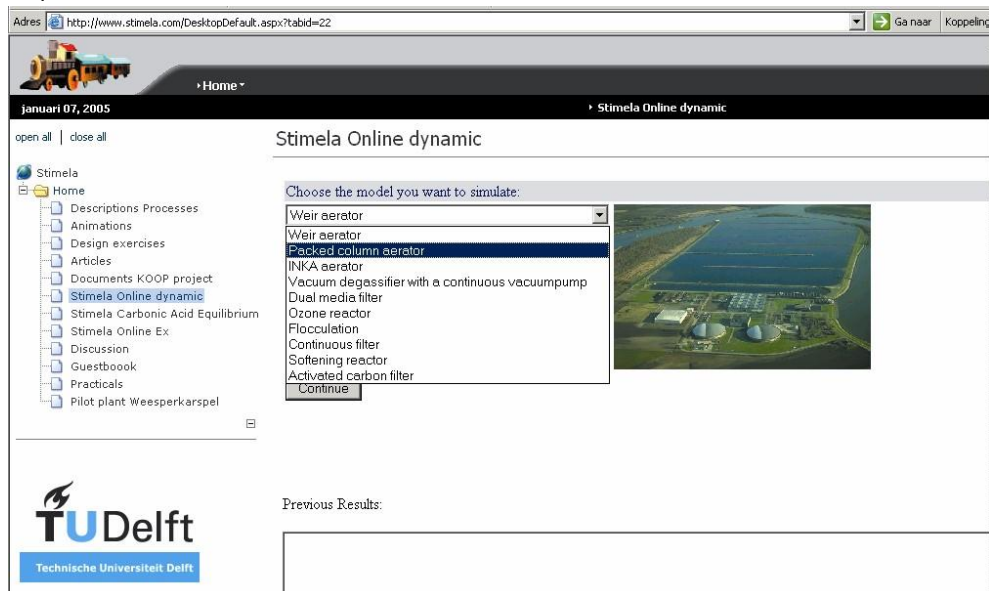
Adres http://www.stimela.com/DesktopDefault.aspx?tabid=22 Ga naar Koppeling

Home

januari 07, 2005

Stimela Online dynamic

open all | close all

Stimela
Home
Descriptions Processes
Animations
Design exercises
Articles
Documents KOOP project
Stimela Online dynamic
Stimela Carbonic Acid Equilibrium
Stimela Online Ex
Discussion
Guestboook
Practicals
Pilot plant Weesperkarspel

TUDelft
Technische Universiteit Delft

Stimela Online dynamic

Choose the model you want to simulate:

Weir aerator

Weir aerator
Packed column aerator
INKA aerator
Vacuum degassifier with a continuous vacuumpump
Dual media filter
Ozone reactor
Flocculation
Continuous filter
Softening reactor
Activated carbon filter

Continue

Previous Results: